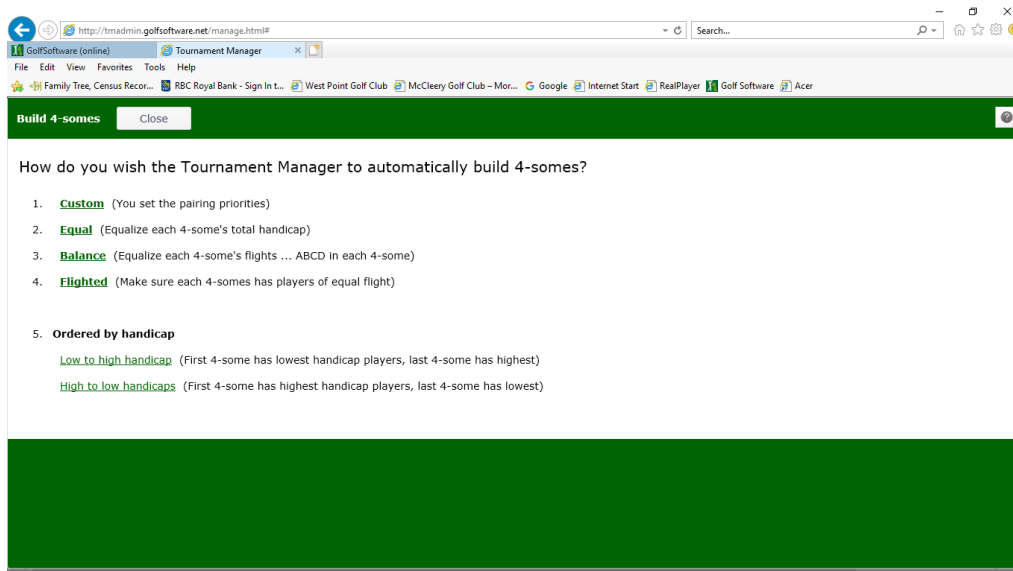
http://tmadmin.golfsoftware.net/manage.html#

Search...

GolfSoftware (online)

Tournament Manager

File Edit View Favorites Tools Help

Family Tree, Census Recor... RBC Royal Bank - Sign In t... West Point Golf Club McCleery Golf Club – Mor... Google Internet Start RealPlayer Golf Software Acer

Build 4-somes Close

How do you wish the Tournament Manager to automatically build 4-somes?

1. Custom (You set the pairing priorities)

2. Equal (Equalize each 4-some's total handicap)

3. Balance (Equalize each 4-some's flights ... ABCD in each 4-some)

4. Flighted (Make sure each 4-somes has players of equal flight)

5. Ordered by handicap

Low to high handicap (First 4-some has lowest handicap players, last 4-some has highest)

High to low handicaps (First 4-some has highest handicap players, last 4-some has lowest)